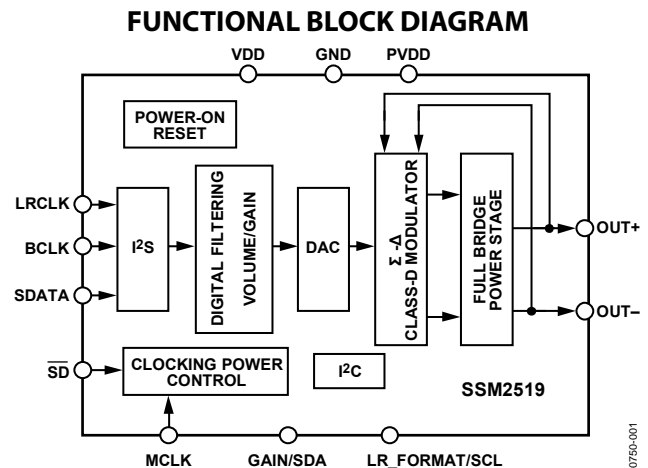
FUNCTIONAL BLOCK DIAGRAM

VDD
GND
PVDD

POWER-ON RESET

LRCLK
BCLK
SDATA

$I^2S$

DIGITAL FILTERING VOLUME/GAIN

DAC

$\Sigma$-$\Delta$ CLASS-D MODULATOR

FULL BRIDGE POWER STAGE

OUT+
OUT–

$\overline{SD}$

CLOCKING POWER CONTROL

$I^2C$

SSM2519

MCLK
GAIN/SDA
LR_FORMAT/SCL

0750-001